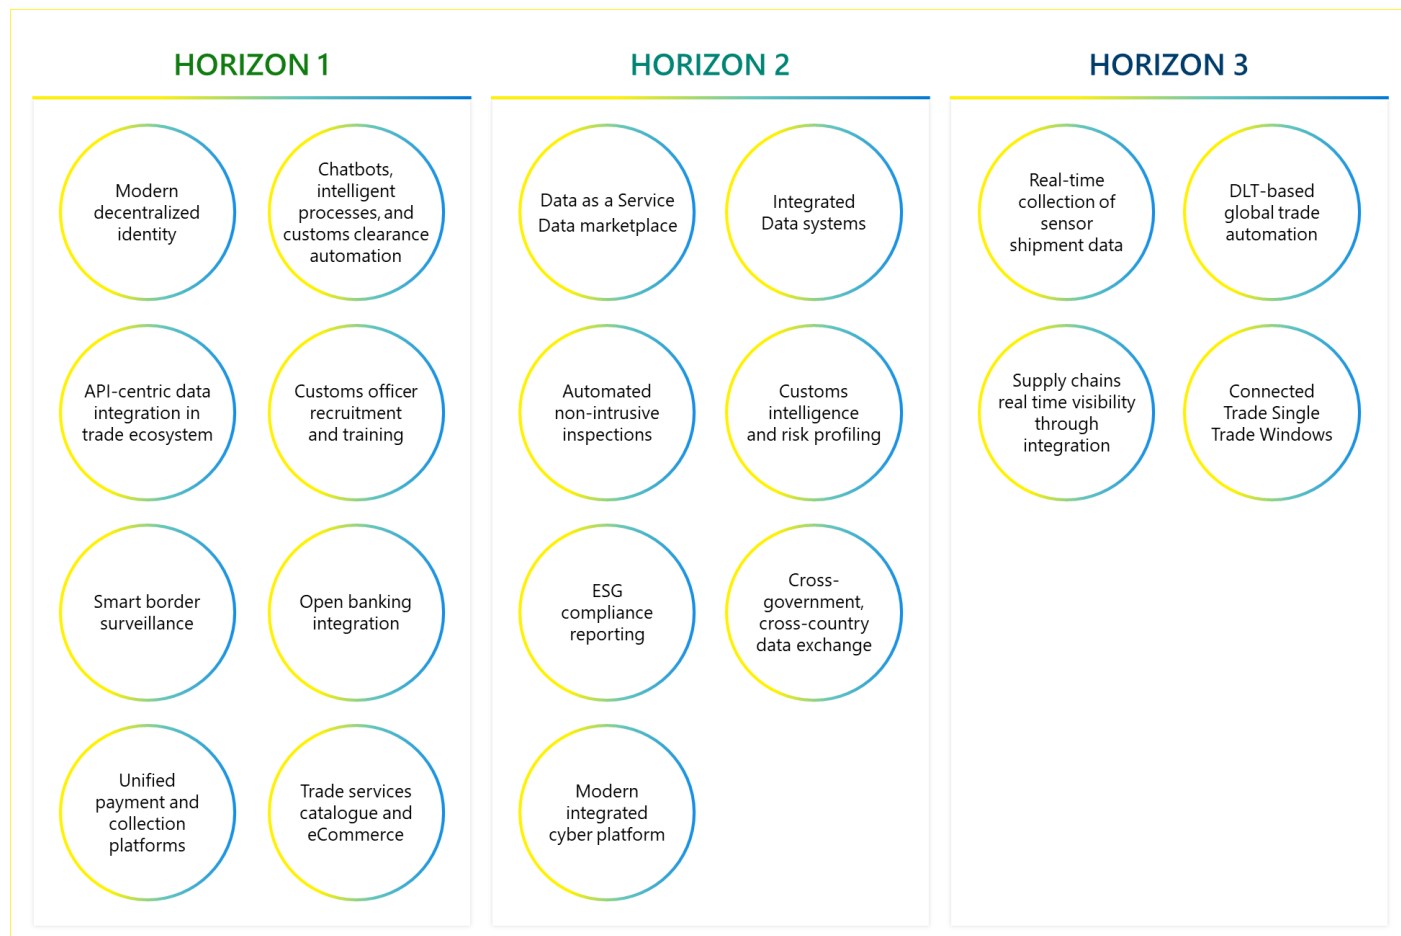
HORIZON 1

Modern decentralized identity

Chatbots, intelligent processes, and customs clearance automation

API-centric data integration in trade ecosystem

Customs officer recruitment and training

Smart border surveillance

Open banking integration

Unified payment and collection platforms

Trade services catalogue and eCommerce

HORIZON 2

Data as a Service Data marketplace

Integrated Data systems

Automated non-intrusive inspections

Customs intelligence and risk profiling

ESG compliance reporting

Cross-government, cross-country data exchange

Modern integrated cyber platform

HORIZON 3

Real-time collection of sensor shipment data

DLT-based global trade automation

Supply chains real time visibility through integration

Connected Trade Single Trade Windows